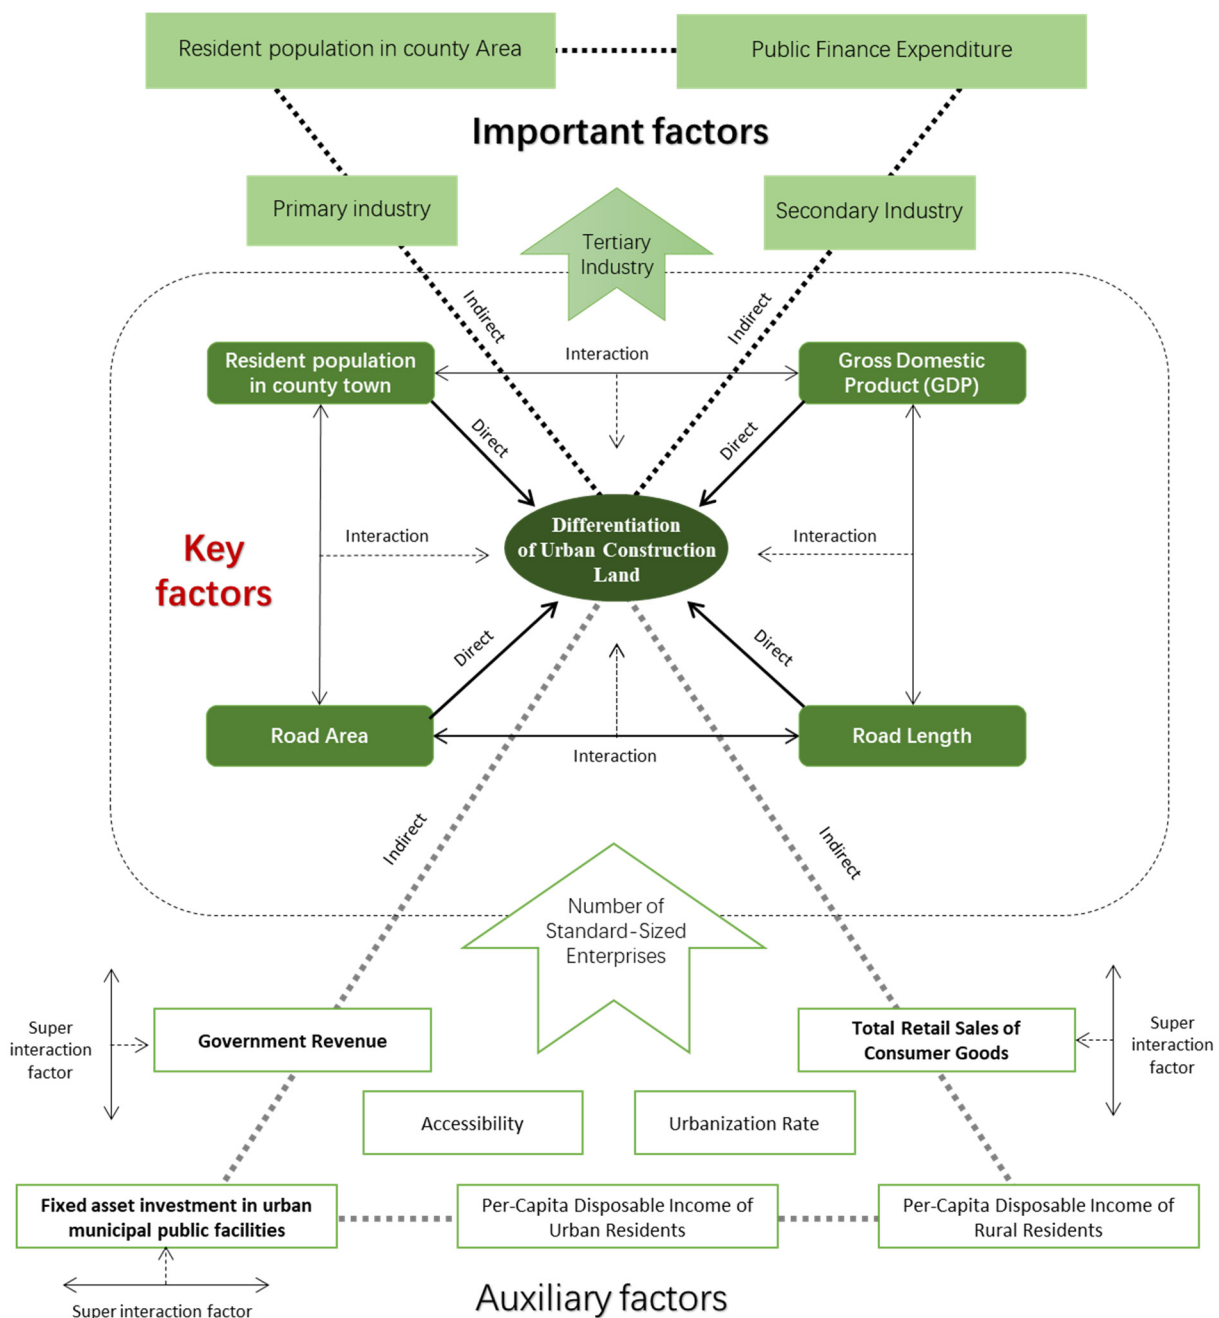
Resident population in county Area

Public Finance Expenditure

Important factors

Primary industry

Secondary Industry

Tertiary Industry

Indirect

Indirect

Resident population in county town

Interaction

Gross Domestic Product (GDP)

Direct

Direct

Key factors

Interaction

Differentiation of Urban Construction Land

Interaction

Direct

Direct

Road Area

Interaction

Road Length

Indirect

Indirect

Number of Standard-Sized Enterprises

Super interaction factor

Government Revenue

Total Retail Sales of Consumer Goods

Super interaction factor

Accessibility

Urbanization Rate

Fixed asset investment in urban municipal public facilities

Per-Capita Disposable Income of Urban Residents

Per-Capita Disposable Income of Rural Residents

Super interaction factor

Auxiliary factors